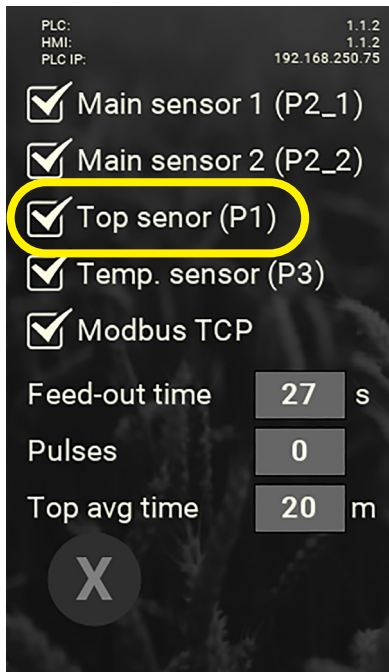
PLC: 1.1.2
HMI: 1.1.2
PLC IP: 192.168.250.75

Main sensor 1 (P2_1)

Main sensor 2 (P2_2)

Top senor (P1)

Temp. sensor (P3)

Modbus TCP

| | | |
|---|---|---|
| Feed-out time | 27 | s |
| Pulses | 0 | |
| Top avg time | 20 | m |

X